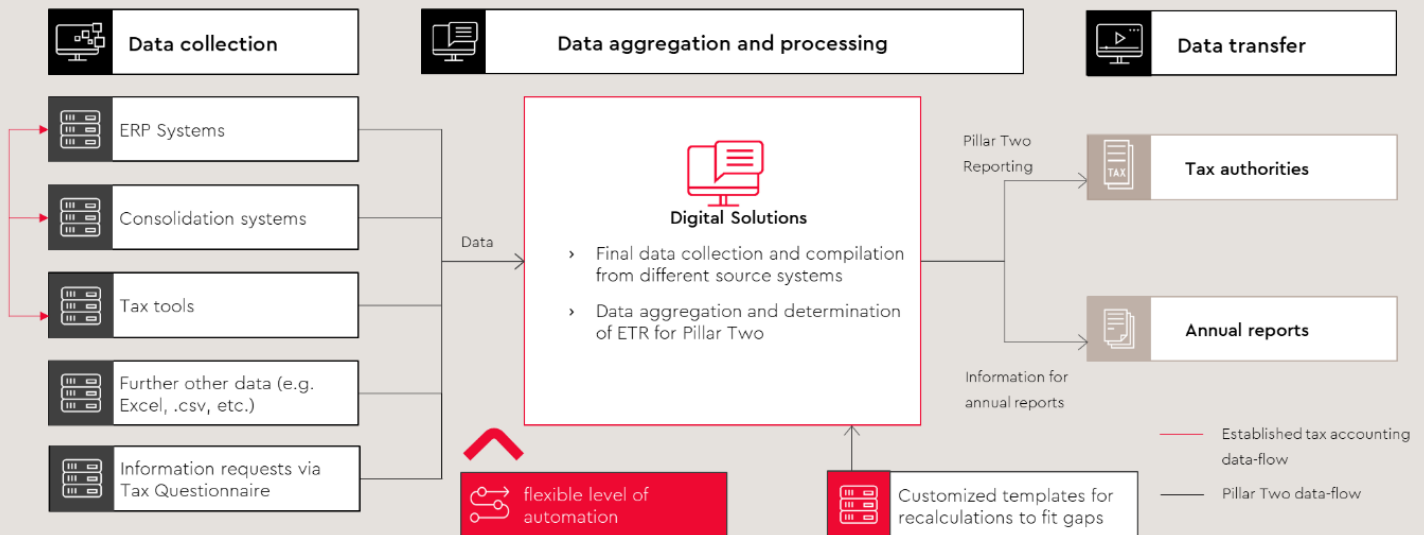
Data collection

Data aggregation and processing

Data transfer

ERP Systems

Consolidation systems

Tax tools

Further other data (e.g. Excel, .csv, etc.)

Information requests via Tax Questionnaire

Data

Digital Solutions

› Final data collection and compilation from different source systems

› Data aggregation and determination of ETR for Pillar Two

Pillar Two Reporting

TAX

Tax authorities

Annual reports

Information for annual reports

flexible level of automation

Customized templates for recalculations to fit gaps

Established tax accounting data-flow

Pillar Two data-flow